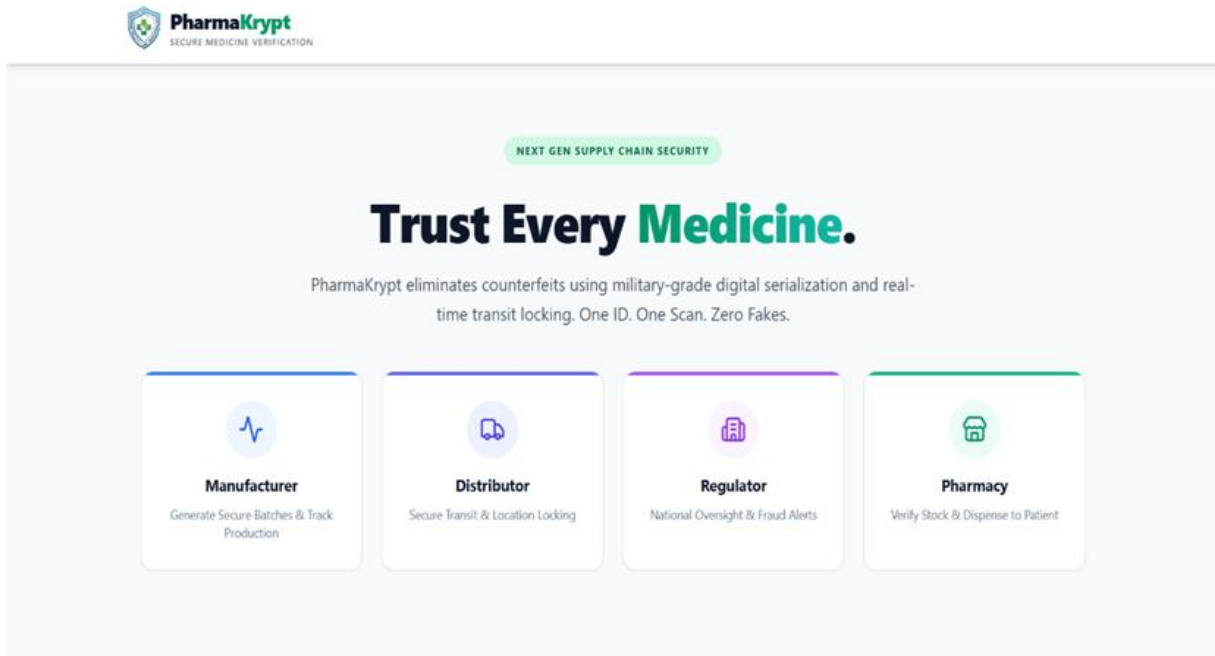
PharmaKrypt
SECURE MEDICINE VERIFICATION

NEXT GEN SUPPLY CHAIN SECURITY

Trust Every Medicine.

PharmaKrypt eliminates counterfeits using military-grade digital serialization and real-time transit locking. One ID. One Scan. Zero Fakes.

Manufacturer
Generate Secure Batches & Track Production

Distributor
Secure Transit & Location Locking

Regulator
National Oversight & Fraud Alerts

Pharmacy
Verify Stock & Dispense to Patient